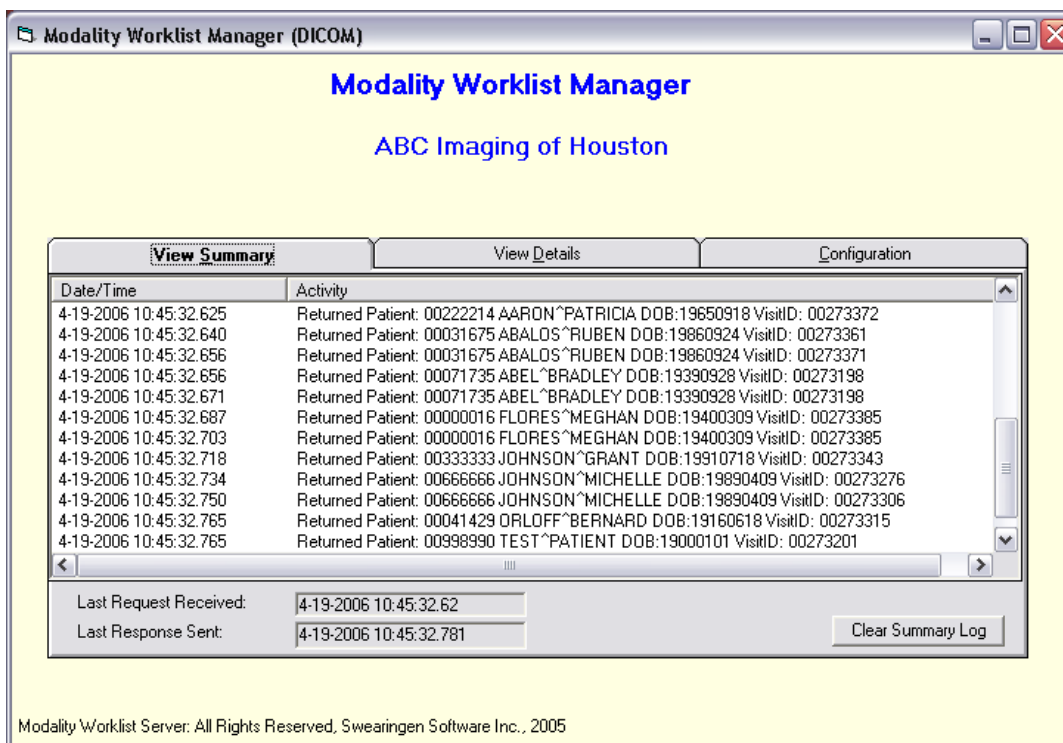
Modality Worklist Manager (DICOM)

Modality Worklist Manager

ABC Imaging of Houston

View Summary | View Details | Configuration

| Date/Time | Activity |
|---|---|
| 4-19-2006 10:45:32.625 | Returned Patient: 00222214 AARON^PATRICIA DOB:19650918 VisitID: 00273372 |
| 4-19-2006 10:45:32.640 | Returned Patient: 00031675 ABALOS^RUBEN DOB:19860924 VisitID: 00273361 |
| 4-19-2006 10:45:32.656 | Returned Patient: 00031675 ABALOS^RUBEN DOB:19860924 VisitID: 00273371 |
| 4-19-2006 10:45:32.656 | Returned Patient: 00071735 ABEL^BRADLEY DOB:19390928 VisitID: 00273198 |
| 4-19-2006 10:45:32.671 | Returned Patient: 00071735 ABEL^BRADLEY DOB:19390928 VisitID: 00273198 |
| 4-19-2006 10:45:32.687 | Returned Patient: 00000016 FLORES^MEGHAN DOB:19400309 VisitID: 00273385 |
| 4-19-2006 10:45:32.703 | Returned Patient: 00000016 FLORES^MEGHAN DOB:19400309 VisitID: 00273385 |
| 4-19-2006 10:45:32.718 | Returned Patient: 00333333 JOHNSON^GRANT DOB:19910718 VisitID: 00273343 |
| 4-19-2006 10:45:32.734 | Returned Patient: 00666666 JOHNSON^MICHELLE DOB:19890409 VisitID: 00273276 |
| 4-19-2006 10:45:32.750 | Returned Patient: 00666666 JOHNSON^MICHELLE DOB:19890409 VisitID: 00273306 |
| 4-19-2006 10:45:32.765 | Returned Patient: 00041429 ORLOFF^BERNARD DOB:19160618 VisitID: 00273315 |
| 4-19-2006 10:45:32.765 | Returned Patient: 00998990 TEST^PATIENT DOB:19000101 VisitID: 00273201 |

Last Request Received: 4-19-2006 10:45:32.62

Last Response Sent: 4-19-2006 10:45:32.781

Clear Summary Log

Modality Worklist Server: All Rights Reserved, Swearingen Software Inc., 2005